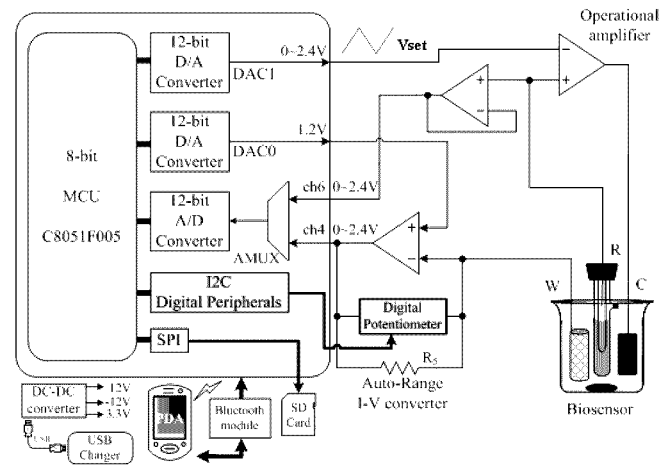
Operational amplifier

8-bit

MCU

C8051F005

12-bit D/A Converter

DAC1

0~2.4V

Vset

12-bit D/A Converter

DAC0

1.2V

12-bit A/D Converter

ch6 0~2.4V

ch4 0~2.4V

AMUX

I2C Digital Peripherals

Digital Potentiometer

SPI

$R_5$

Auto-Range I-V converter

R

W

C

Biosensor

DC-DC converter

12V

-12V

3.3V

USB

USB Charger

PDA

Bluetooth module

SD Card